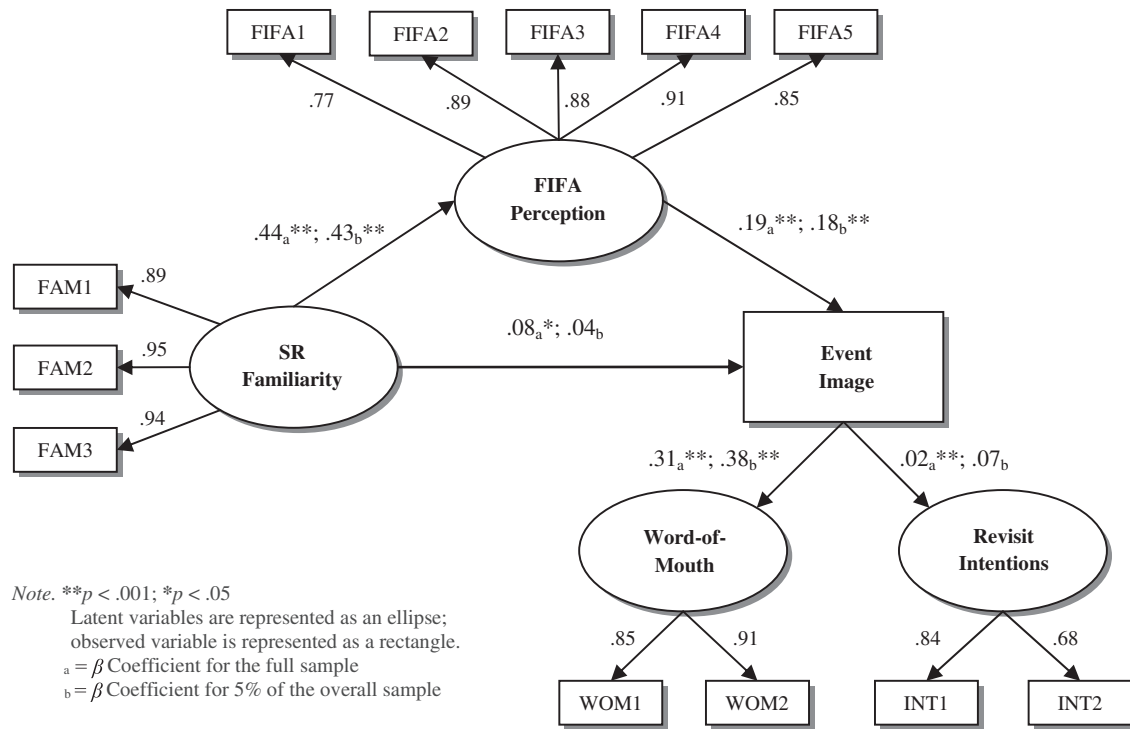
FIFA1 FIFA2 FIFA3 FIFA4 FIFA5

.77 .89 .88 .91 .85

FIFA Perception

$.44_a$**; $.43_b$**

$.19_a$**; $.18_b$**

FAM1 .89

FAM2 .95

FAM3 .94

SR Familiarity

$.08_a$*; $.04_b$

Event Image

$.31_a$**; $.38_b$**

$.02_a$**; $.07_b$

Word-of-Mouth

Revisit Intentions

.85 .91

.84 .68

WOM1 WOM2 INT1 INT2

Note. **$p$ < .001; *$p$ < .05
Latent variables are represented as an ellipse; observed variable is represented as a rectangle.
$_a$ = $\beta$ Coefficient for the full sample
$_b$ = $\beta$ Coefficient for 5% of the overall sample